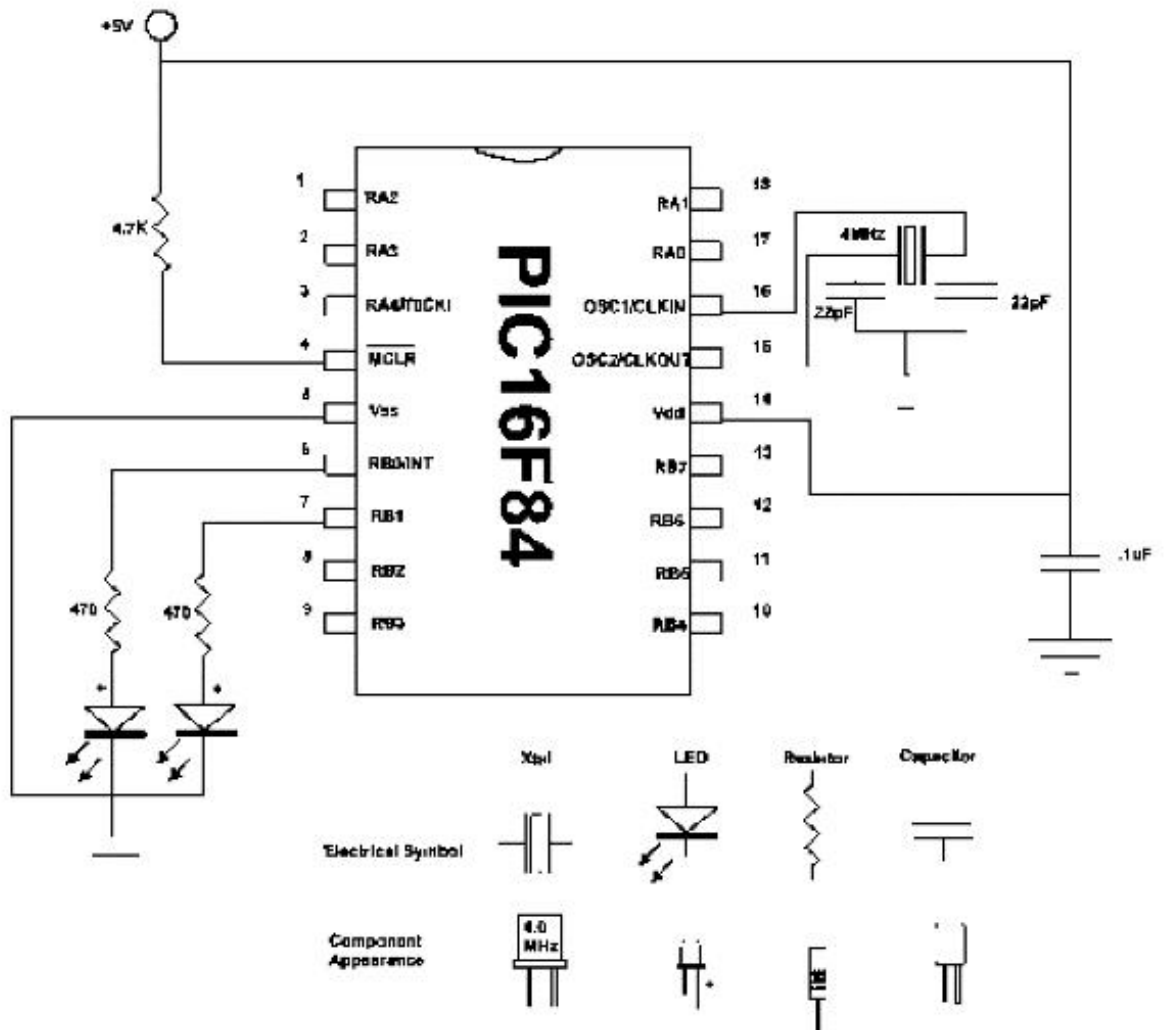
+5V

4.7K

1 RA2
2 RA3
3 RA4/T0CKI
4 $\overline{MCLR}$
5 Vss
6 RB0/INT
7 RB1
8 RB2
9 RB3

PIC16F84

18 RA1
17 RA0
16 OSC1/CLKIN
15 OSC2/CLKOUT
14 Vdd
13 RB7
12 RB6
11 RB5
10 RB4

4MHz
22pF
22pF

.1uF

470
470
+
+

Xtal
LED
Resistor
Capacitor

Electrical Symbol

Component Appearance

4.0 MHz

+